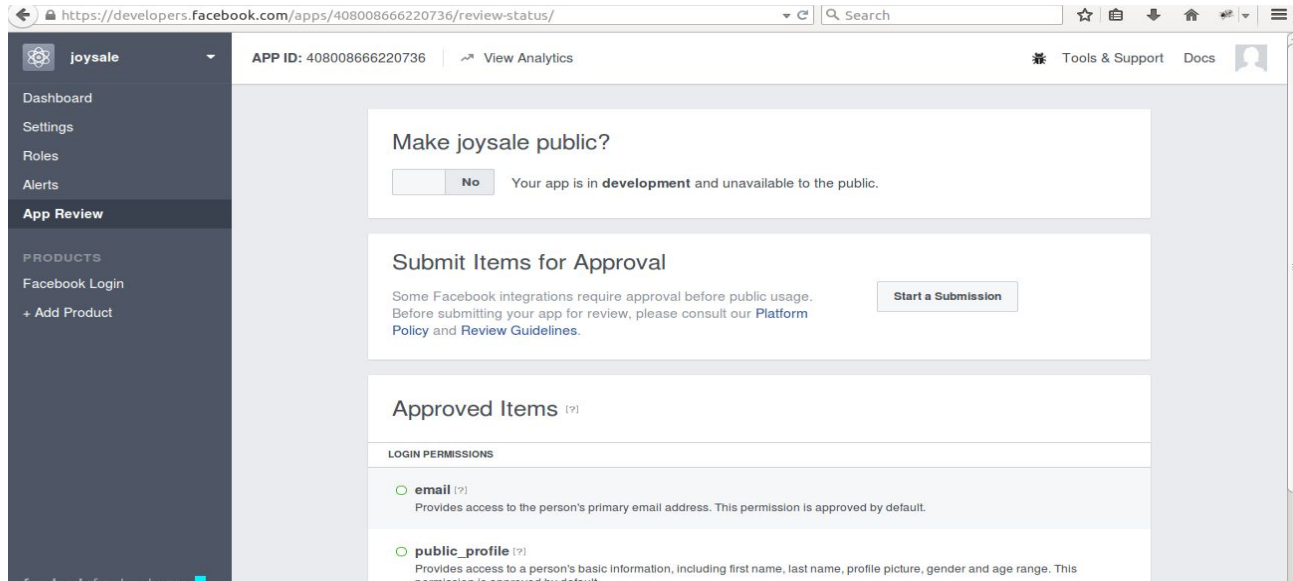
https://developers.facebook.com/apps/408008666220736/review-status/

Search

joysale

APP ID: 408008666220736 | View Analytics

Tools & Support Docs

Dashboard
Settings
Roles
Alerts
App Review

PRODUCTS
Facebook Login
+ Add Product

Make joysale public?

No Your app is in **development** and unavailable to the public.

Submit Items for Approval

Some Facebook integrations require approval before public usage. Before submitting your app for review, please consult our Platform Policy and Review Guidelines.

Start a Submission

Approved Items [?]

LOGIN PERMISSIONS

email [?]
Provides access to the person's primary email address. This permission is approved by default.

public_profile [?]
Provides access to a person's basic information, including first name, last name, profile picture, gender and age range. This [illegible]